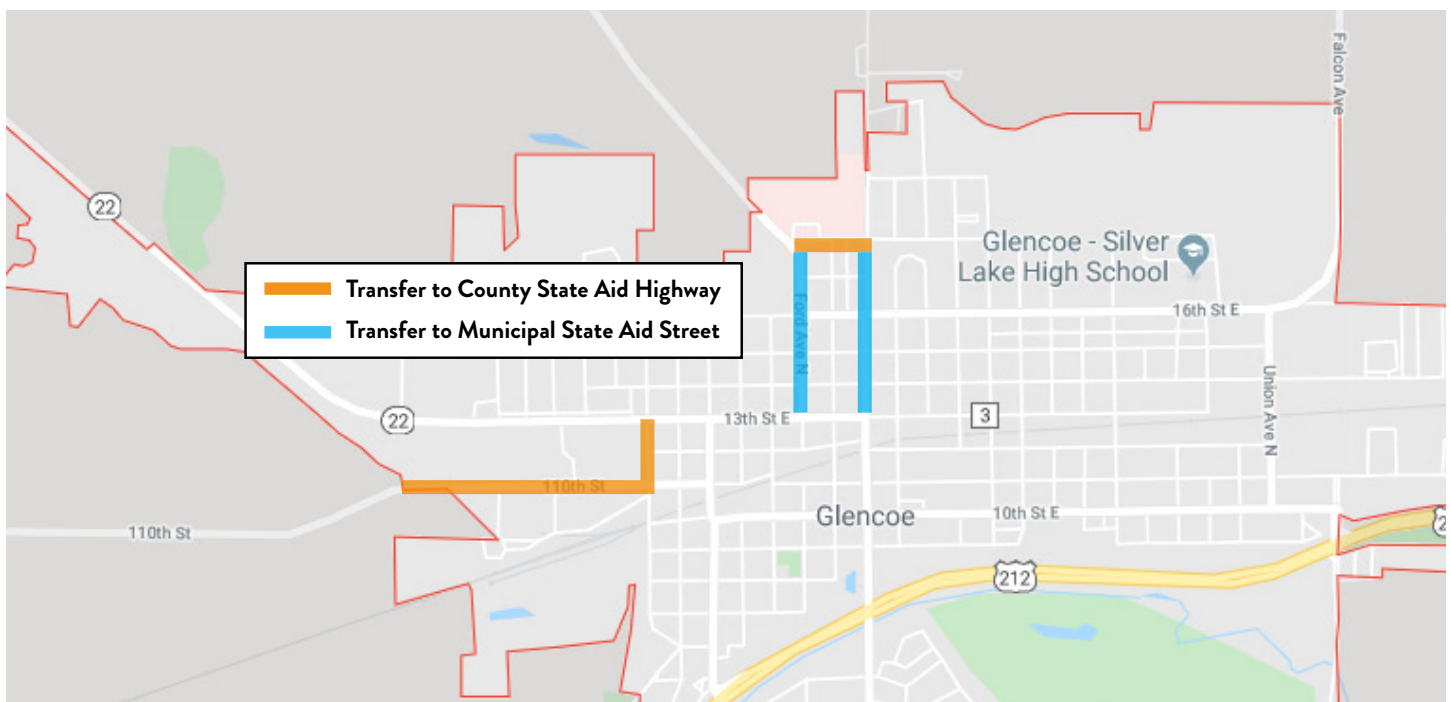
Transfer to County State Aid Highway
Transfer to Municipal State Aid Street

Falcon Ave

22

Glencoe - Silver Lake High School

16th St E

Ford Ave N

Union Ave N

22

13th St E

3

110th St

110th St

Glencoe

10th St E

212

2